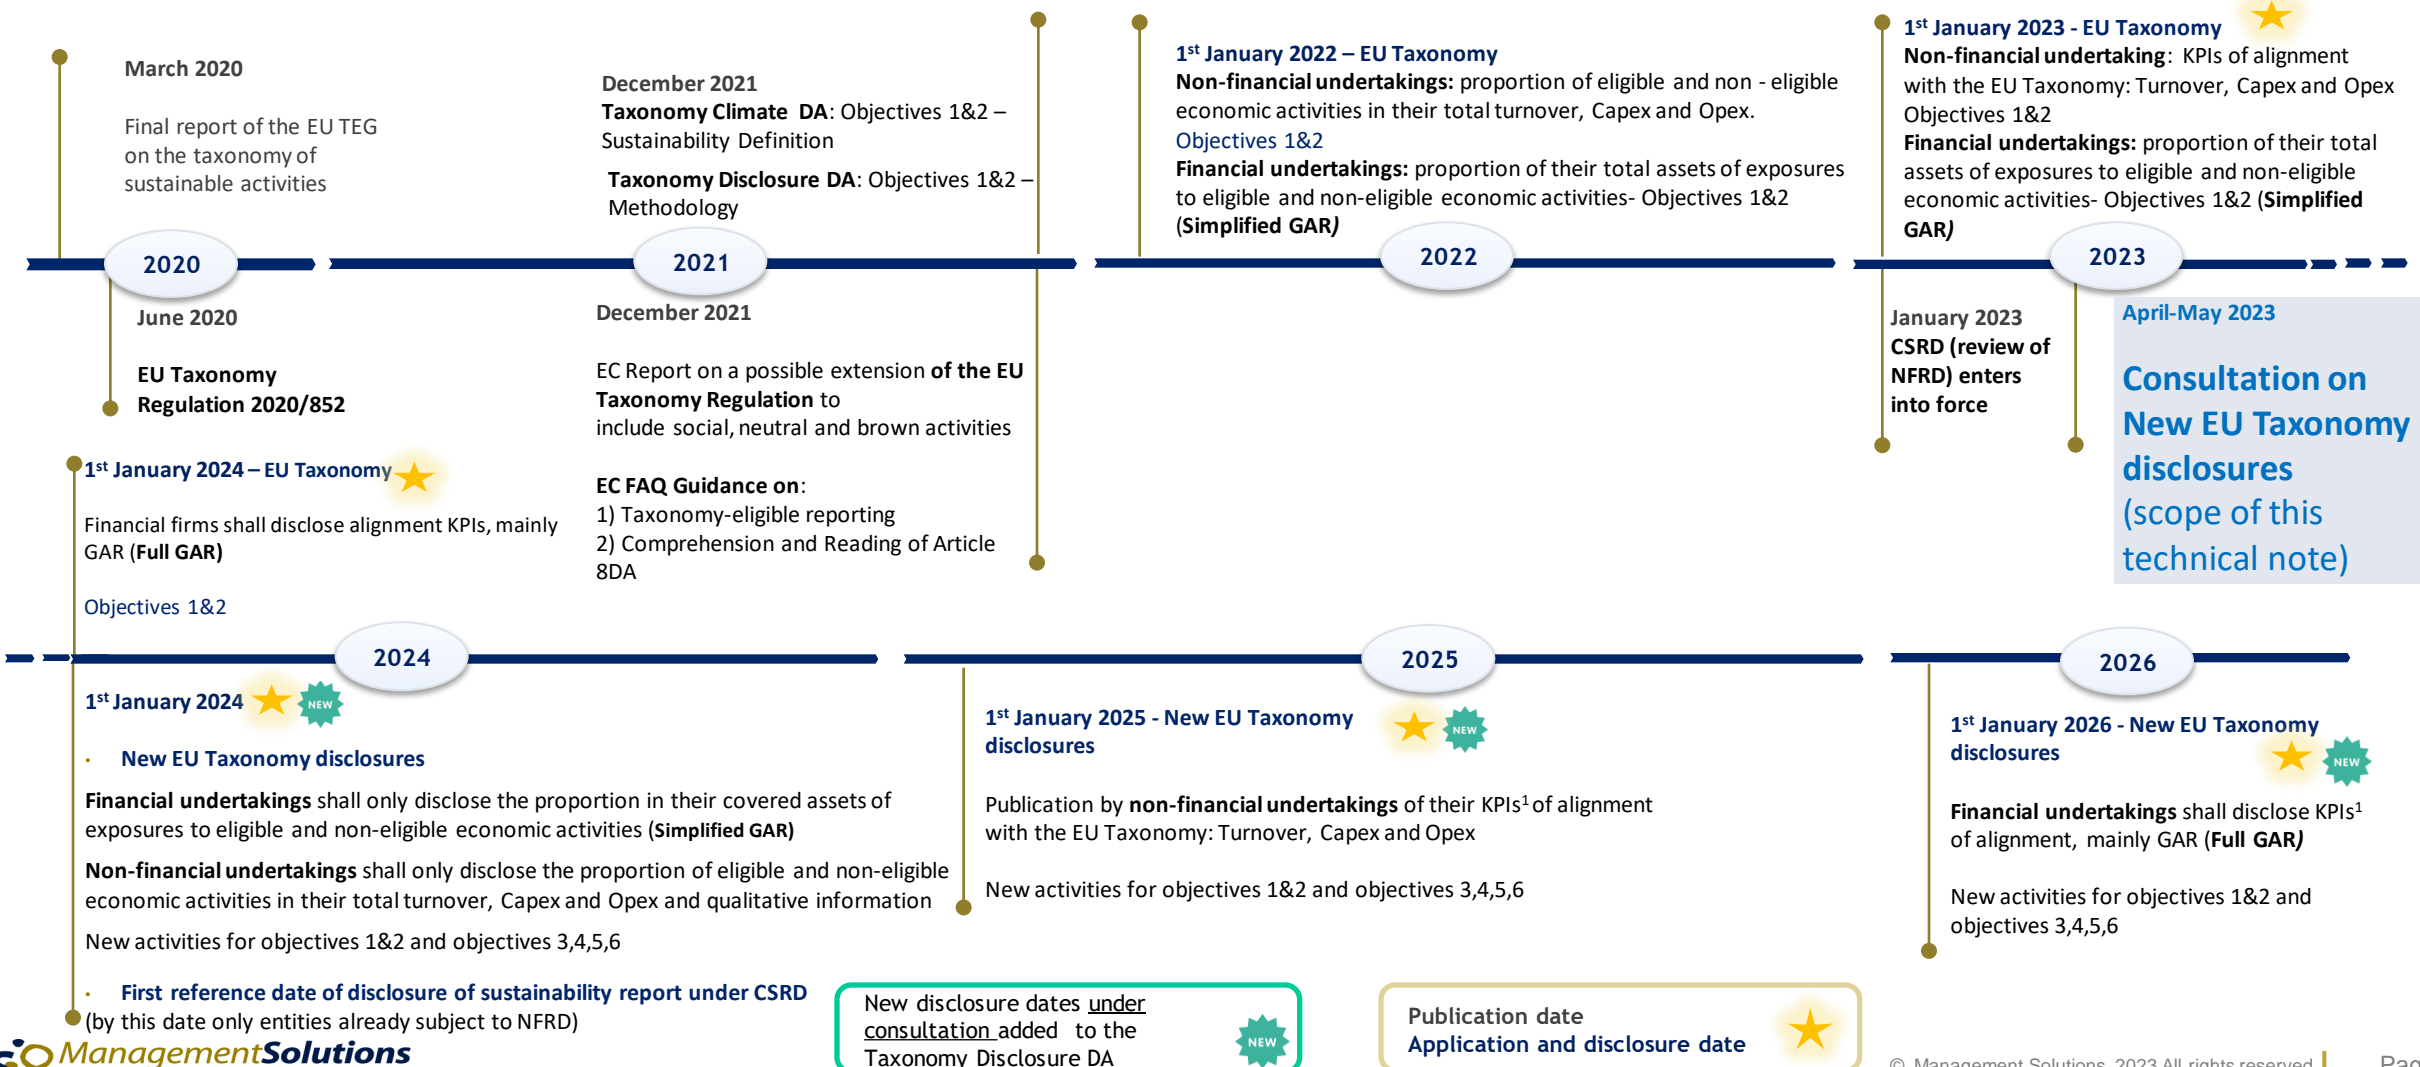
March 2020

Final report of the EU TEG on the taxonomy of sustainable activities

December 2021
Taxonomy Climate DA: Objectives 1&2 – Sustainability Definition

Taxonomy Disclosure DA: Objectives 1&2 – Methodology

1st January 2022 – EU Taxonomy
Non-financial undertakings: proportion of eligible and non - eligible economic activities in their total turnover, Capex and Opex.
Objectives 1&2
Financial undertakings: proportion of their total assets of exposures to eligible and non-eligible economic activities- Objectives 1&2 (Simplified GAR)

1st January 2023 - EU Taxonomy
Non-financial undertaking: KPIs of alignment with the EU Taxonomy: Turnover, Capex and Opex Objectives 1&2
Financial undertakings: proportion of their total assets of exposures to eligible and non-eligible economic activities- Objectives 1&2 (Simplified GAR)

2020

2021

2022

2023

June 2020

EU Taxonomy Regulation 2020/852

December 2021

EC Report on a possible extension of the EU Taxonomy Regulation to include social, neutral and brown activities

EC FAQ Guidance on:
1) Taxonomy-eligible reporting
2) Comprehension and Reading of Article 8DA

January 2023
CSRD (review of NFRD) enters into force

April-May 2023

Consultation on New EU Taxonomy disclosures (scope of this technical note)

1st January 2024 – EU Taxonomy

Financial firms shall disclose alignment KPIs, mainly GAR (Full GAR)

Objectives 1&2

2024

2025

2026

1st January 2024 NEW

• New EU Taxonomy disclosures

Financial undertakings shall only disclose the proportion in their covered assets of exposures to eligible and non-eligible economic activities (Simplified GAR)

Non-financial undertakings shall only disclose the proportion of eligible and non-eligible economic activities in their total turnover, Capex and Opex and qualitative information

New activities for objectives 1&2 and objectives 3,4,5,6

• First reference date of disclosure of sustainability report under CSRD (by this date only entities already subject to NFRD)

1st January 2025 - New EU Taxonomy disclosures NEW

Publication by non-financial undertakings of their KPIs¹ of alignment with the EU Taxonomy: Turnover, Capex and Opex

New activities for objectives 1&2 and objectives 3,4,5,6

1st January 2026 - New EU Taxonomy disclosures NEW

Financial undertakings shall disclose KPIs¹ of alignment, mainly GAR (Full GAR)

New activities for objectives 1&2 and objectives 3,4,5,6

ManagementSolutions

New disclosure dates under consultation added to the Taxonomy Disclosure DA NEW

Publication date
Application and disclosure date

© Management Solutions 2023 All rights reserved

Pag